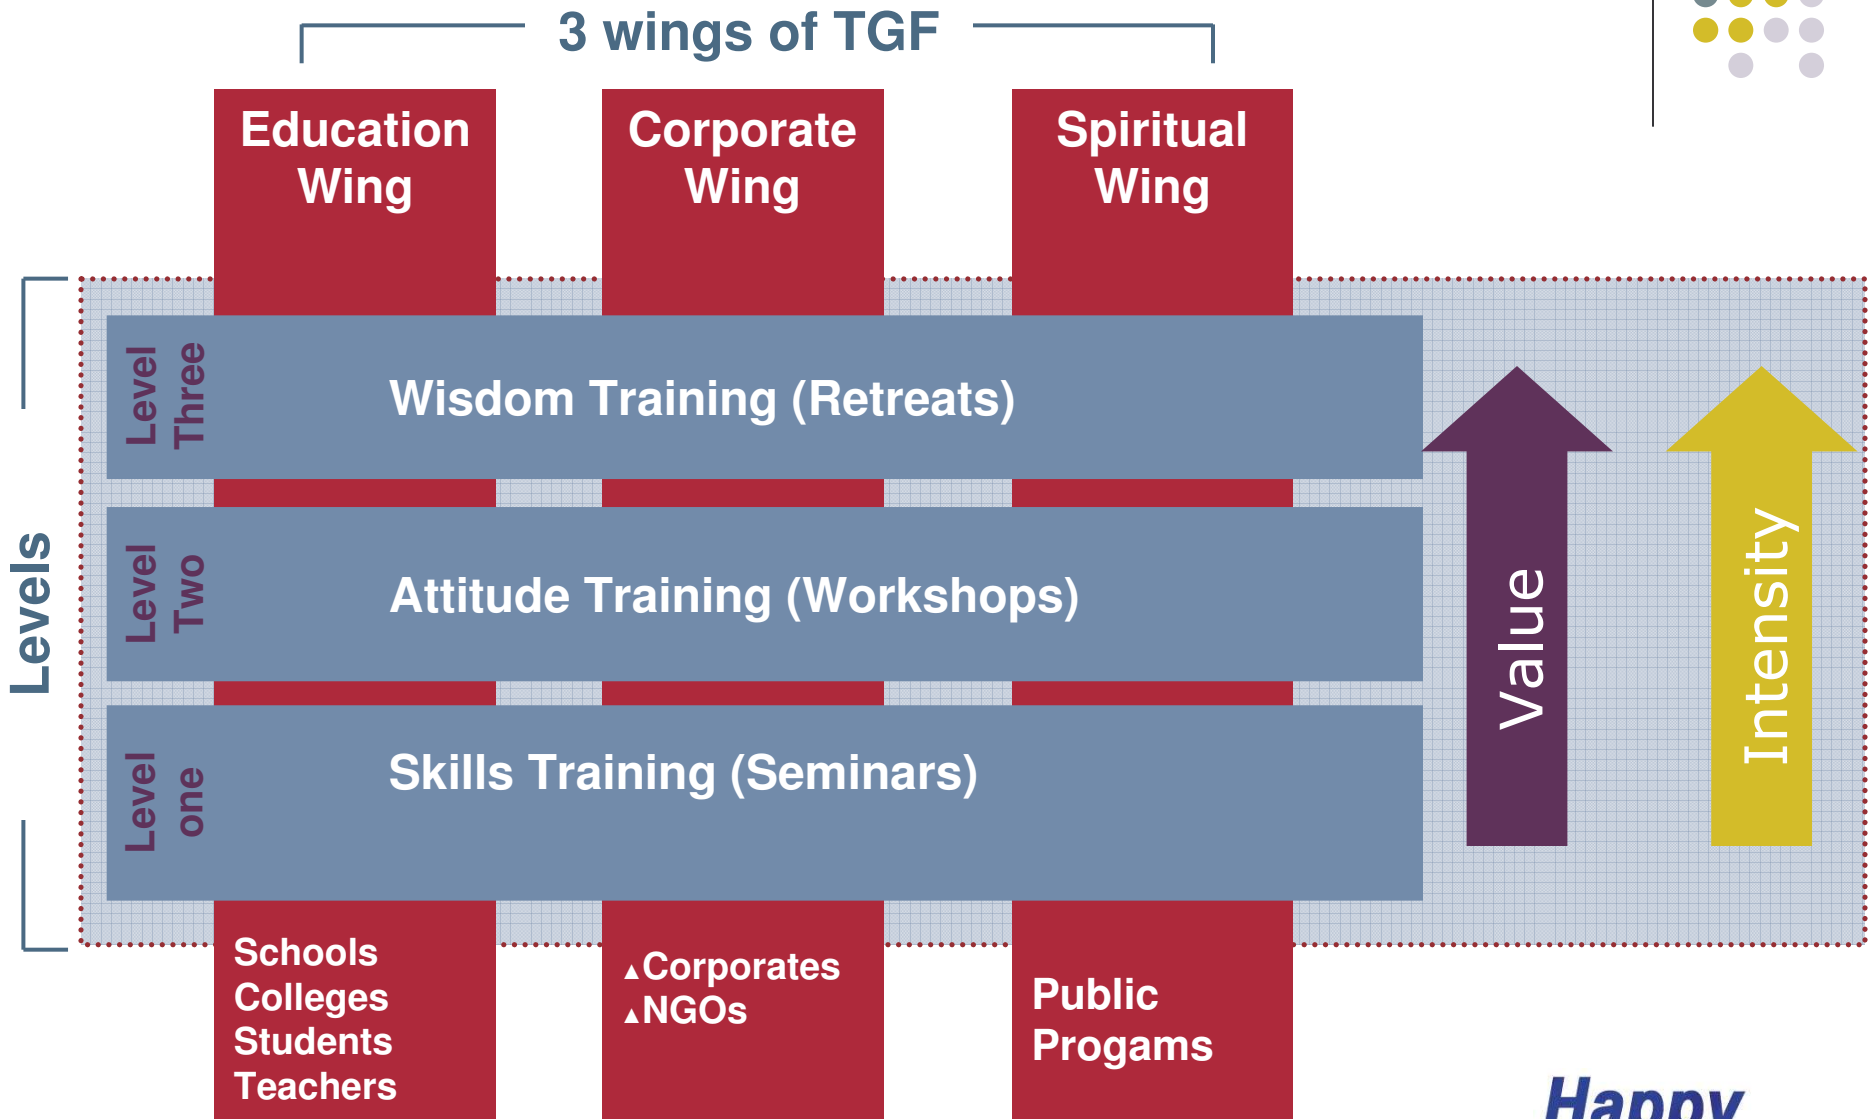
3 wings of TGF

Education Wing

Corporate Wing

Spiritual Wing

Levels

Level Three

Wisdom Training (Retreats)

Level Two

Attitude Training (Workshops)

Level one

Skills Training (Seminars)

Value

Intensity

Schools
Colleges
Students
Teachers

▲Corporates
▲NGOs

Public
Progams

Happy